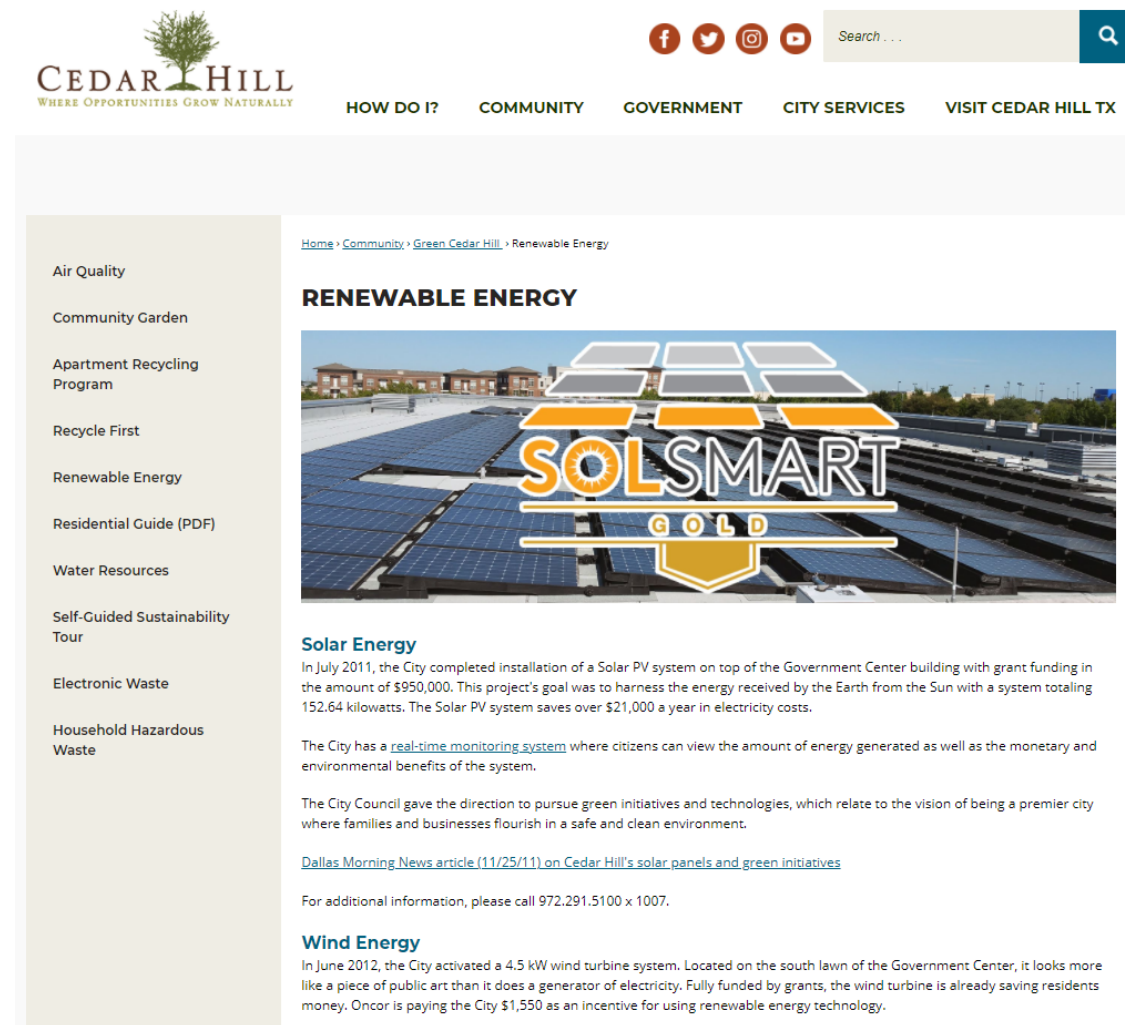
CEDAR HILL
WHERE OPPORTUNITIES GROW NATURALLY

Search . . .

HOW DO I? COMMUNITY GOVERNMENT CITY SERVICES VISIT CEDAR HILL TX

Air Quality

Community Garden

Apartment Recycling Program

Recycle First

Renewable Energy

Residential Guide (PDF)

Water Resources

Self-Guided Sustainability Tour

Electronic Waste

Household Hazardous Waste

Home › Community › Green Cedar Hill › Renewable Energy

RENEWABLE ENERGY

SOLSMART
GOLD

Solar Energy
In July 2011, the City completed installation of a Solar PV system on top of the Government Center building with grant funding in the amount of $950,000. This project's goal was to harness the energy received by the Earth from the Sun with a system totaling 152.64 kilowatts. The Solar PV system saves over $21,000 a year in electricity costs.

The City has a real-time monitoring system where citizens can view the amount of energy generated as well as the monetary and environmental benefits of the system.

The City Council gave the direction to pursue green initiatives and technologies, which relate to the vision of being a premier city where families and businesses flourish in a safe and clean environment.

Dallas Morning News article (11/25/11) on Cedar Hill's solar panels and green initiatives

For additional information, please call 972.291.5100 x 1007.

Wind Energy
In June 2012, the City activated a 4.5 kW wind turbine system. Located on the south lawn of the Government Center, it looks more like a piece of public art than it does a generator of electricity. Fully funded by grants, the wind turbine is already saving residents money. Oncor is paying the City $1,550 as an incentive for using renewable energy technology.